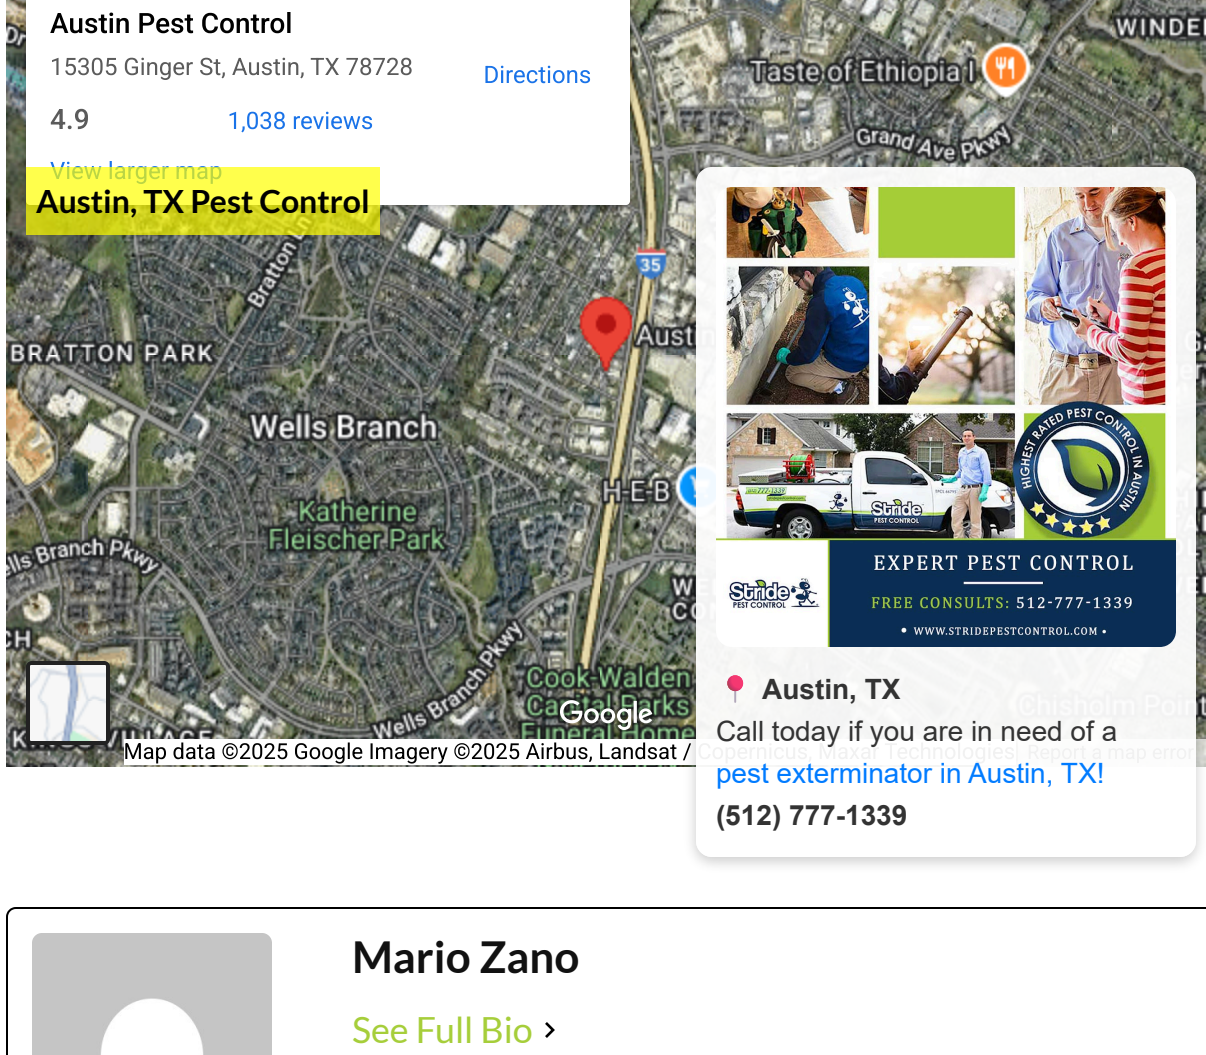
Austin Pest Control
15305 Ginger St, Austin, TX 78728
Directions
4.9
1,038 reviews
View larger map
Austin, TX Pest Control

Taste of Ethiopia
Grand Ave Pkwy
WINDE
35
Bratton
BRATTON PARK
Wells Branch
Katherine Fleischer Park
Wells Branch Pkwy
H-E-B
Cook-Walden Capital Parks Funeral Home
Wells Branch Pkwy
Google
Map data ©2025 Google Imagery ©2025 Airbus, Landsat / Copernicus, Maxar Technologies Report a map error

Stride PEST CONTROL
HIGHEST RATED PEST CONTROL IN AUSTIN
Stride PEST CONTROL
EXPERT PEST CONTROL
FREE CONSULTS: 512-777-1339
• WWW.STRIDEPESTCONTROL.COM •
Austin, TX
Call today if you are in need of a pest exterminator in Austin, TX!
(512) 777-1339

Mario Zano
See Full Bio ›